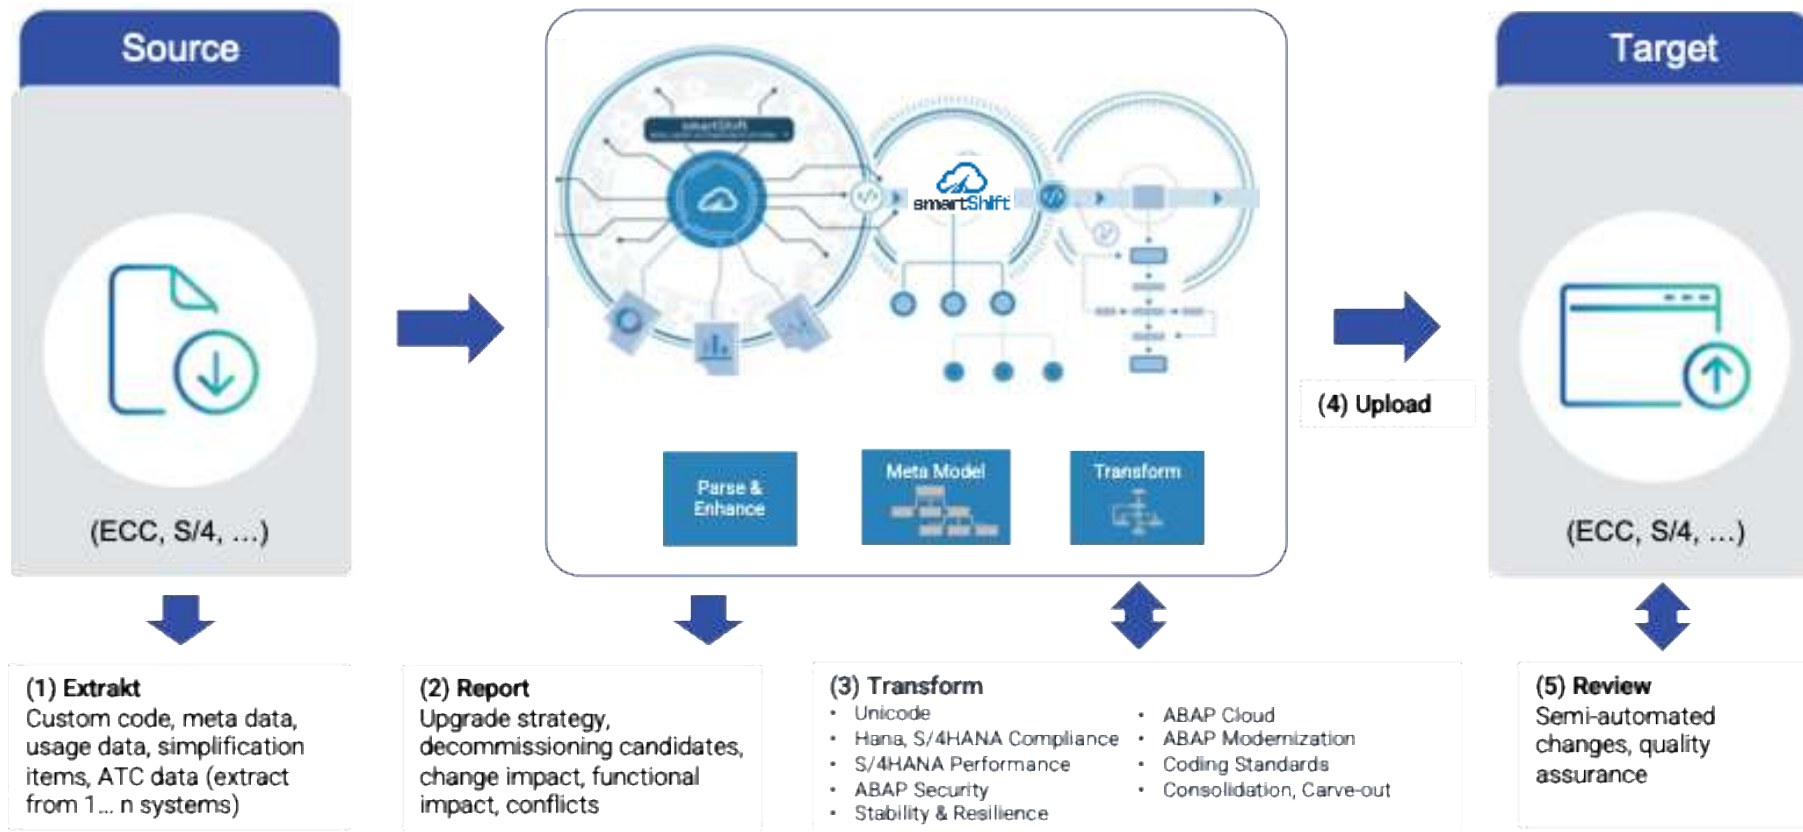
Source

(ECC, S/4, ...)

smartShift

Parse & Enhance

Meta Model

Transform

(4) Upload

Target

(ECC, S/4, ...)

(1) Extrakt
Custom code, meta data, usage data, simplification items, ATC data (extract from 1... n systems)

(2) Report
Upgrade strategy, decommissioning candidates, change impact, functional impact, conflicts

(3) Transform
- Unicode
- Hana, S/4HANA Compliance
- S/4HANA Performance
- ABAP Security
- Stability & Resilience
- ABAP Cloud
- ABAP Modernization
- Coding Standards
- Consolidation, Carve-out

(5) Review
Semi-automated changes, quality assurance